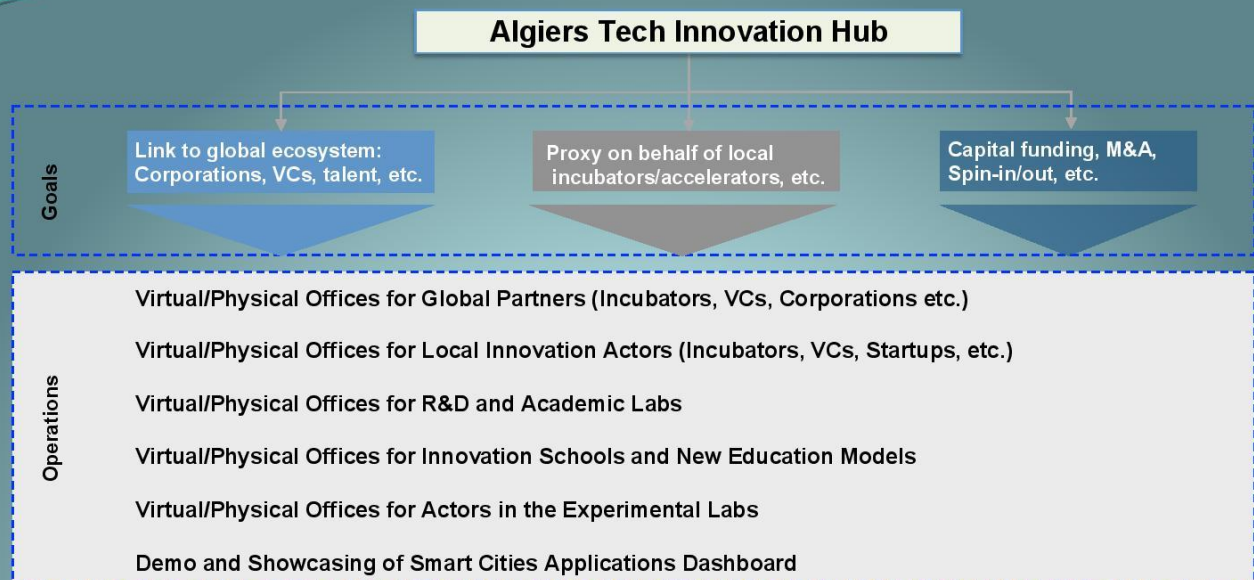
Algiers Tech Innovation Hub

Goals

Link to global ecosystem: Corporations, VCs, talent, etc.

Proxy on behalf of local incubators/accelerators, etc.

Capital funding, M&A, Spin-in/out, etc.

Operations

Virtual/Physical Offices for Global Partners (Incubators, VCs, Corporations etc.)

Virtual/Physical Offices for Local Innovation Actors (Incubators, VCs, Startups, etc.)

Virtual/Physical Offices for R&D and Academic Labs

Virtual/Physical Offices for Innovation Schools and New Education Models

Virtual/Physical Offices for Actors in the Experimental Labs

Demo and Showcasing of Smart Cities Applications Dashboard